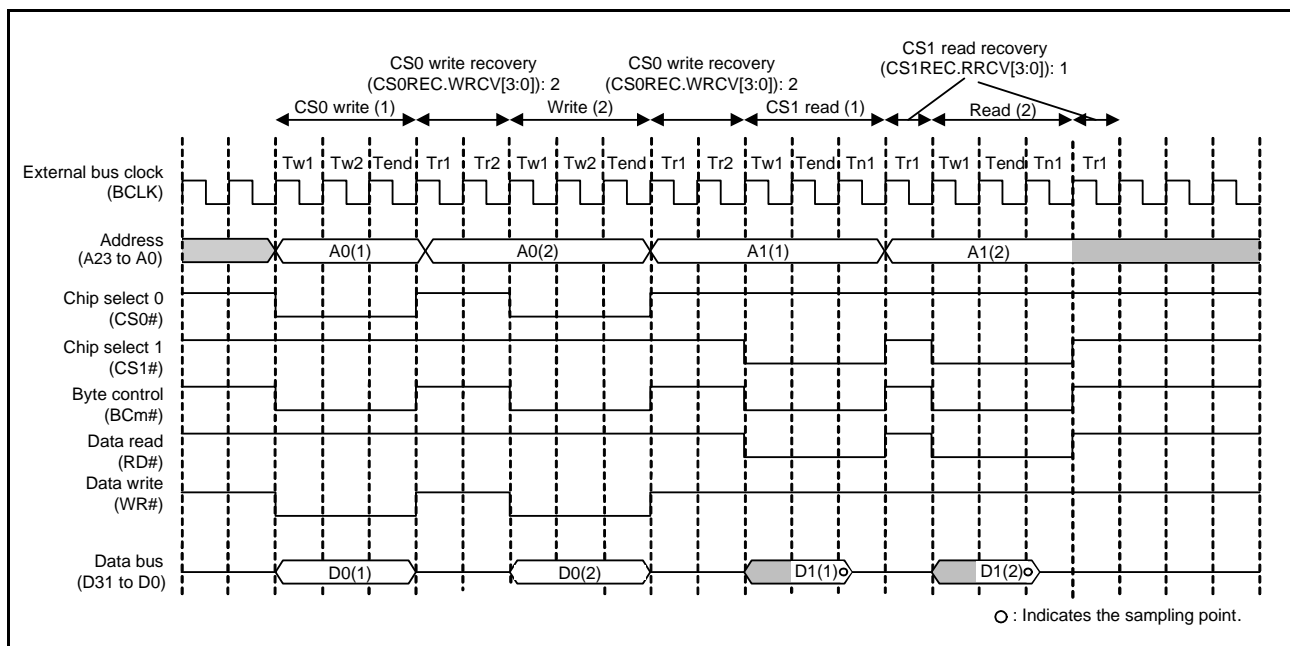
CS0 write recovery
(CS0REC.WRCV[3:0]): 2

CS0 write recovery
(CS0REC.WRCV[3:0]): 2

CS1 read recovery
(CS1REC.RRCV[3:0]): 1

CS0 write (1)

Write (2)

CS1 read (1)

Read (2)

External bus clock
(BCLK)

Tw1 Tw2 Tend Tr1 Tr2 Tw1 Tw2 Tend Tr1 Tr2 Tw1 Tend Tn1 Tr1 Tw1 Tend Tn1 Tr1

Address
(A23 to A0)

A0(1)

A0(2)

A1(1)

A1(2)

Chip select 0
(CS0#)

Chip select 1
(CS1#)

Byte control
(BCm#)

Data read
(RD#)

Data write
(WR#)

Data bus
(D31 to D0)

D0(1)

D0(2)

D1(1)

D1(2)

○ : Indicates the sampling point.